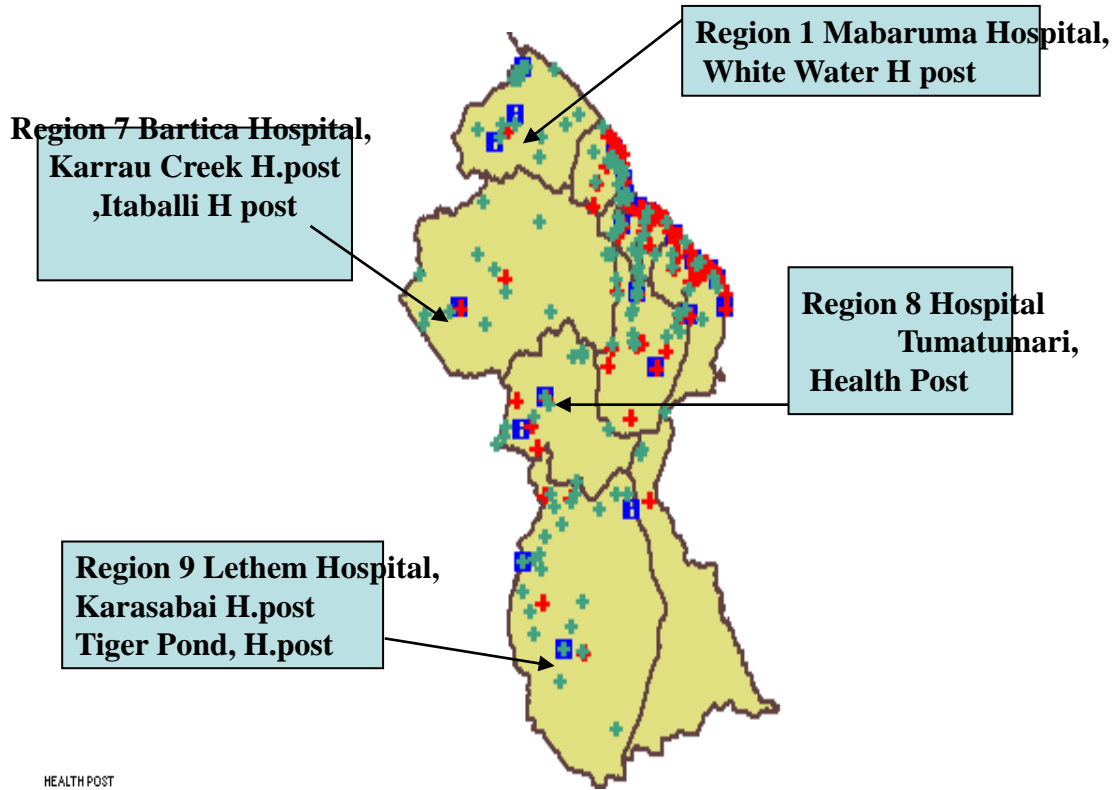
Region 1 Mabaruma Hospital, White Water H post

Region 7 Bartica Hospital, Karrau Creek H.post ,Itaballi H post

Region 8 Hospital Tumatumari, Health Post

Region 9 Lethem Hospital, Karasabai H.post Tiger Pond, H.post

HEALTH POST